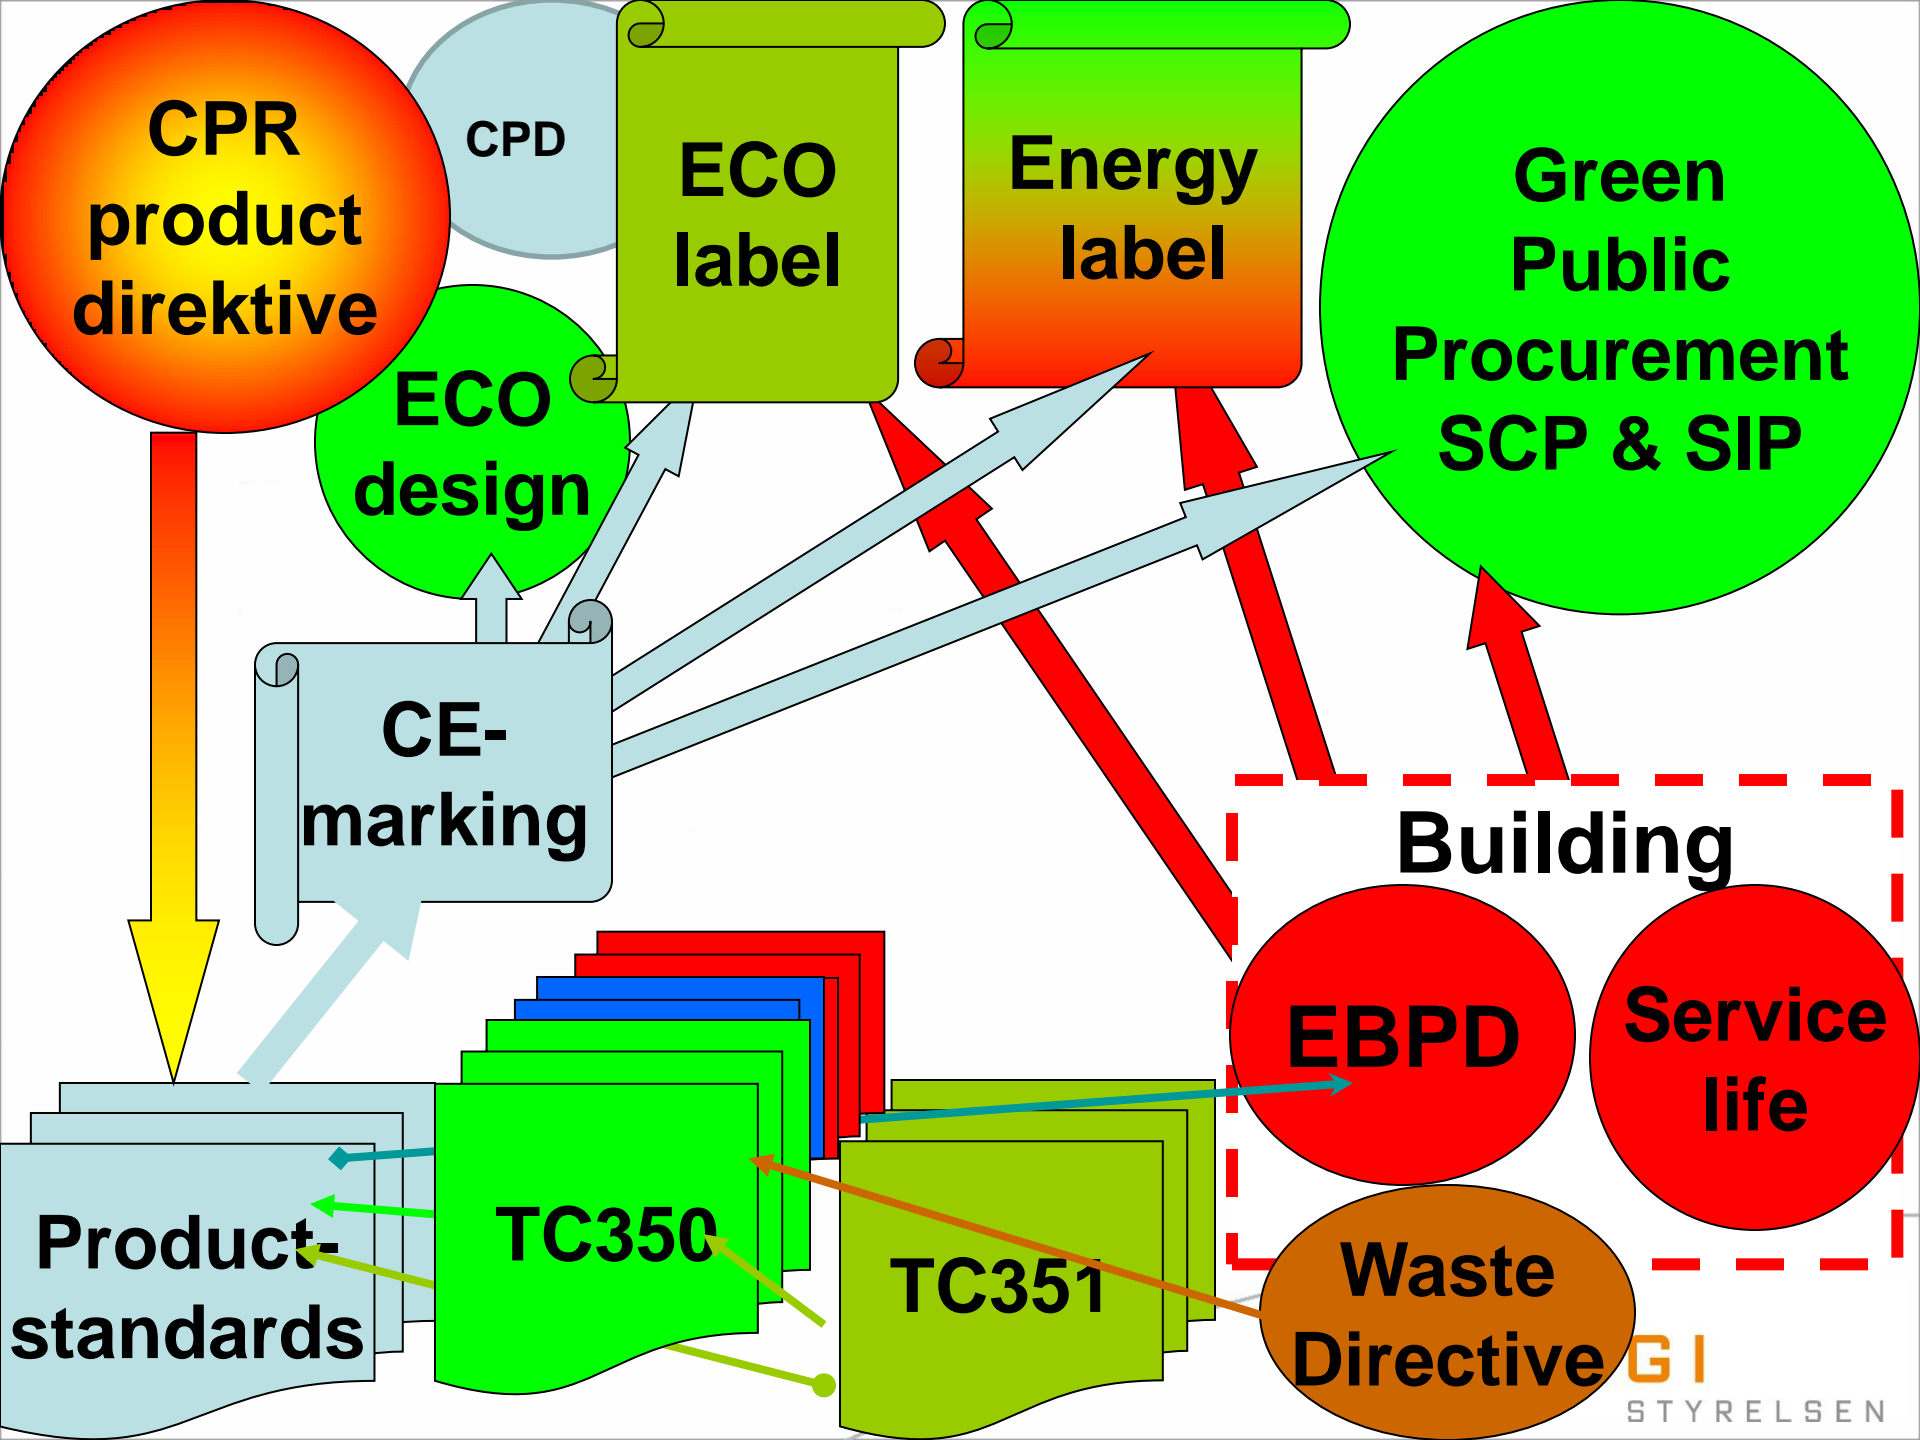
CPR product direktive

CPD

ECO label

Energy label

Green Public Procurement SCP & SIP

ECO design

CE-marking

Building

EBPD

Service life

TC350

TC351

Product-standards

Waste Directive

GI STYRELSEN